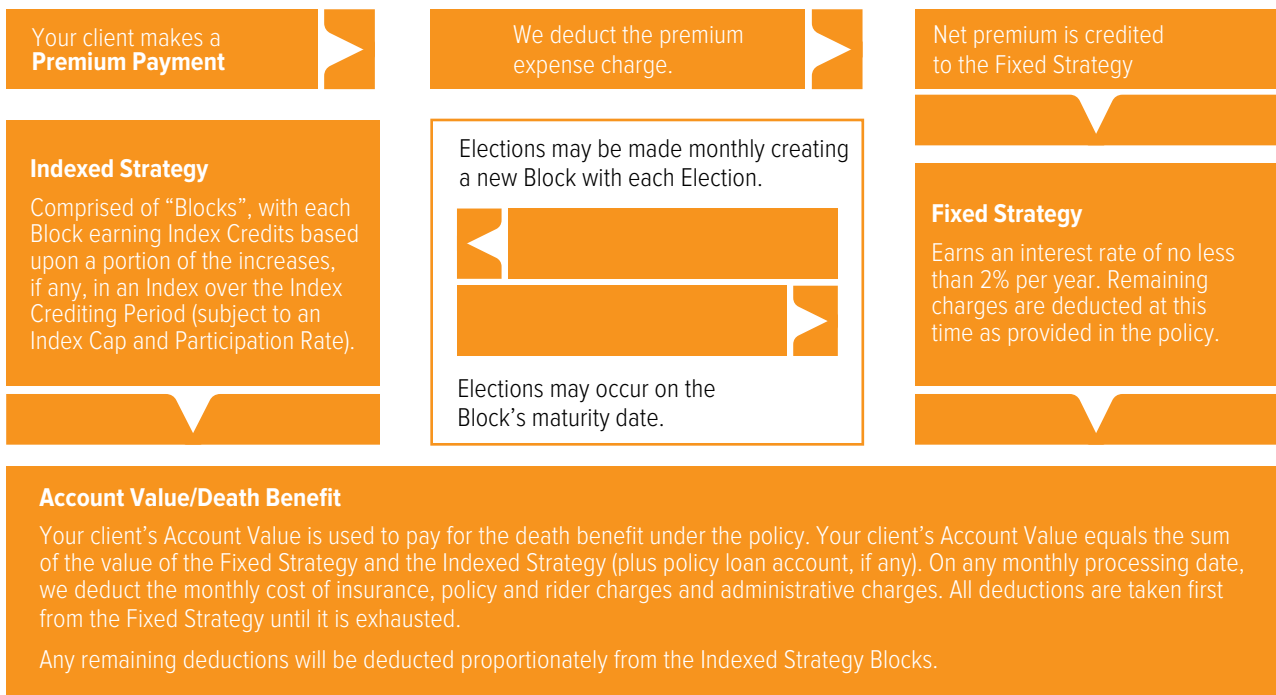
Your client makes a **Premium Payment**

We deduct the premium expense charge.

Net premium is credited to the Fixed Strategy

**Indexed Strategy**

Comprised of “Blocks”, with each Block earning Index Credits based upon a portion of the increases, if any, in an Index over the Index Crediting Period (subject to an Index Cap and Participation Rate).

Elections may be made monthly creating a new Block with each Election.

Elections may occur on the Block’s maturity date.

**Fixed Strategy**

Earns an interest rate of no less than 2% per year. Remaining charges are deducted at this time as provided in the policy.

**Account Value/Death Benefit**

Your client’s Account Value is used to pay for the death benefit under the policy. Your client’s Account Value equals the sum of the value of the Fixed Strategy and the Indexed Strategy (plus policy loan account, if any). On any monthly processing date, we deduct the monthly cost of insurance, policy and rider charges and administrative charges. All deductions are taken first from the Fixed Strategy until it is exhausted.

Any remaining deductions will be deducted proportionately from the Indexed Strategy Blocks.